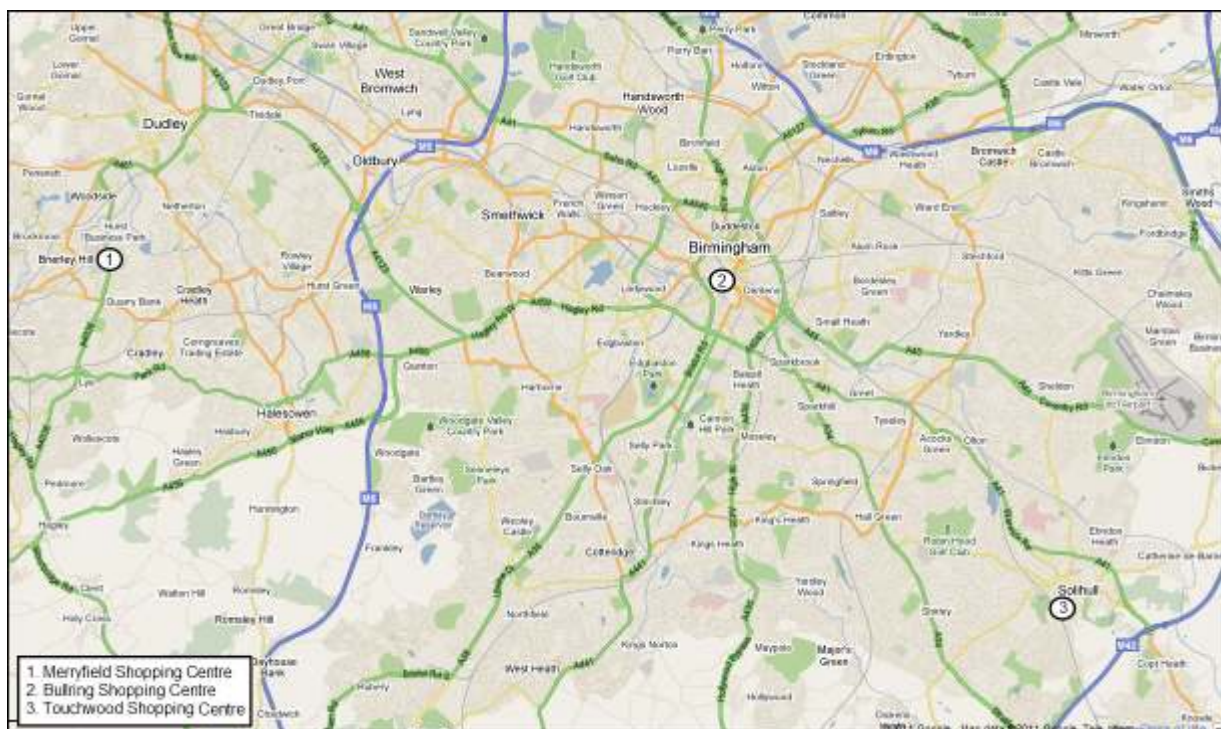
West Bromwich

Dudley

Oldbury

Handsworth Wood

Smethwick

Birmingham

Brierley Hill ①

②

Halesowen

Solihull

③

1. Merryfield Shopping Centre
2. Bullring Shopping Centre
3. Touchwood Shopping Centre